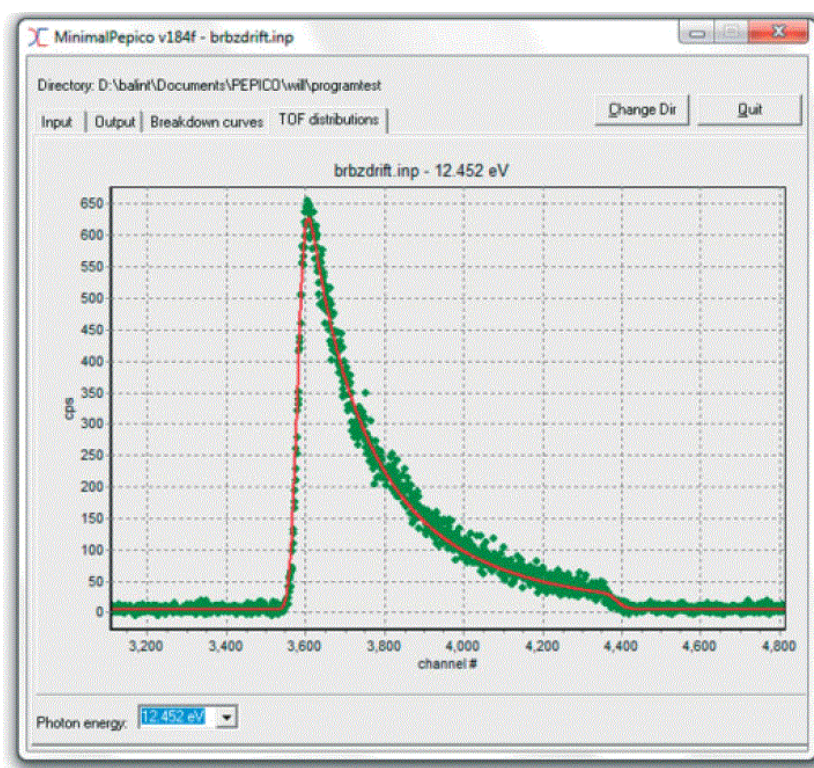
MinimalPepico v184f - brbzdrift.inp

Directory: D:\balint\Documents\PEPICO\will\programtest

Change Dir
Quit

Input | Output | Breakdown curves | TOF distributions

brbzdrift.inp - 12.452 eV

650
600
550
500
450
400
350
300
250
200
150
100
50
0

cps

3,200 3,400 3,600 3,800 4,000 4,200 4,400 4,600 4,800

channel #

Photon energy: 12.452 eV